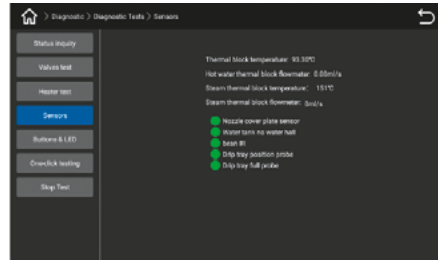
> Diagnostic > Diagnostic Tests > Sensors

Status inquiry

Valves test

Heater test

Sensors

Buttons & LED

Oneclick testing

Stop Test

Thermal block temperature: 93.30℃

Hot water thermal block flowmeter: 0.00ml/s

Steam thermal block temperature: 151℃

Steam thermal block flowmeter: 0ml/s

Nozzle cover plate sensor

Water tank no water hall

bean lift

Drip tray position probe

Drip tray full probe